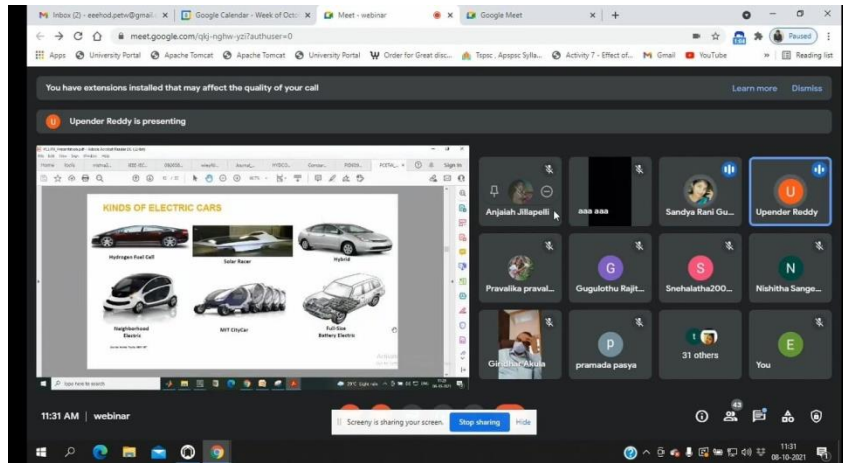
Inbox (2) - eeehod.petw@gmail. ×
Google Calendar - Week of Octo ×
Meet - webinar ×
Google Meet ×
+

meet.google.com/qkj-nghw-yzi?authuser=0

Paused

Apps
University Portal
Apache Tomcat
Apache Tomcat
University Portal
Order for Great disc...
Tspsc , Apspsc Sylla...
Activity 7 - Effect of...
Gmail
YouTube
Reading list

You have extensions installed that may affect the quality of your call
Learn more
Dismiss

Upender Reddy is presenting

KINDS OF ELECTRIC CARS

Hydrogen Fuel Cell
Solar Racer
Hybrid
Neighborhood Electric
MIT CityCar
Full-Size Battery Electric

Type here to search

Anjaiah Jillapelli
aaa aaa
Sandya Rani Gu...
Upender Reddy
Pravalika praval...
Gugulothu Rajit...
Snehalatha200...
Nishitha Sange...
Giridhar Akula
pramada pasya
31 others
You

11:31 AM | webinar

Screeny is sharing your screen.
Stop sharing
Hide

43

11:31
08-10-2021